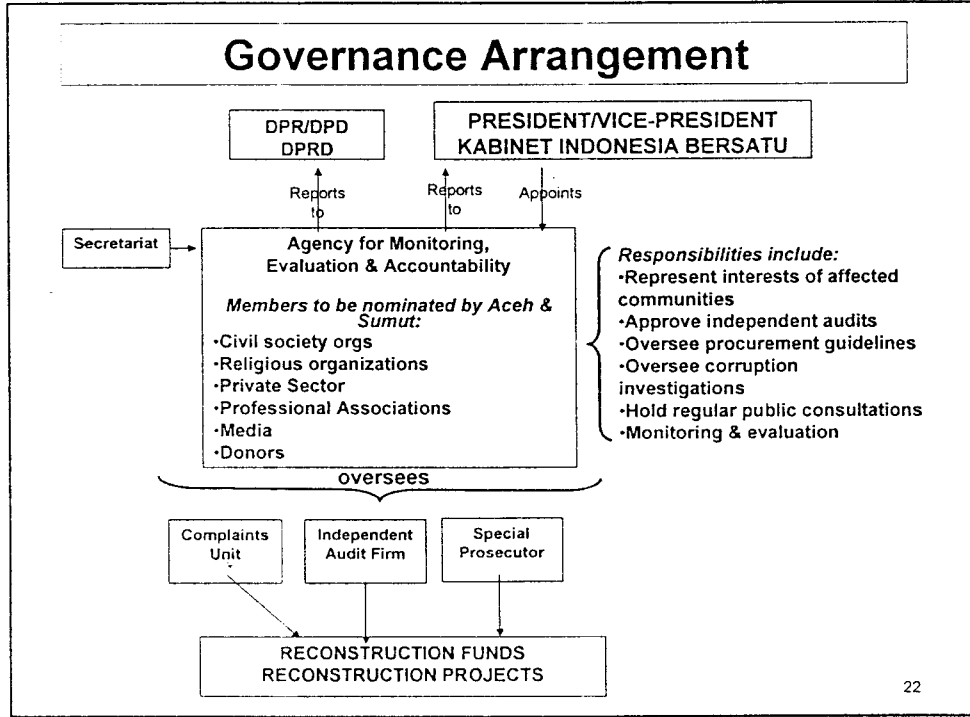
Governance Arrangement

DPR/DPD
DPRD

PRESIDENT/VICE-PRESIDENT
KABINET INDONESIA BERSATU

Reports to

Reports to

Appoints

Secretariat

Agency for Monitoring, Evaluation & Accountability

*Members to be nominated by Aceh & Sumut:*
·Civil society orgs
·Religious organizations
·Private Sector
·Professional Associations
·Media
·Donors

*Responsibilities include:*
·Represent interests of affected communities
·Approve independent audits
·Oversee procurement guidelines
·Oversee corruption investigations
·Hold regular public consultations
·Monitoring & evaluation

oversees

Complaints Unit

Independent Audit Firm

Special Prosecutor

RECONSTRUCTION FUNDS
RECONSTRUCTION PROJECTS

22